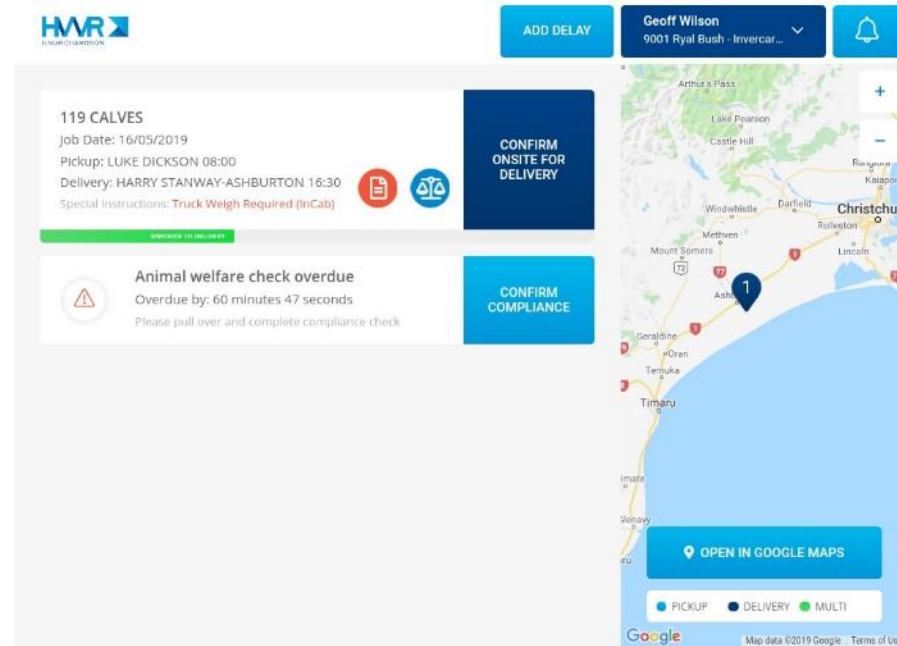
HWR
HAWARD WILSON

ADD DELAY

Geoff Wilson
9001 Ryal Bush - Invercar...

119 CALVES
Job Date: 16/05/2019
Pickup: LUKE DICKSON 08:00
Delivery: HARRY STANWAY-ASHBURTON 16:30
Special Instructions: Truck Weigh Required (InCab)

ENROUTE TO DELIVERY

CONFIRM ONSITE FOR DELIVERY

Animal welfare check overdue
Overdue by: 60 minutes 47 seconds
Please pull over and complete compliance check

CONFIRM COMPLIANCE

+
−

Arthur's Pass
Lake Pearson
Castle Hill
Rangiora
Kaiapoi
Windwhistle
Darfield
Christchu
Rolleston
Methven
Mount Somers
Lincoln
72
77
1
Ash
Geraldine
Orari
Temuka
Timaru
imate
Glenavy
ru

OPEN IN GOOGLE MAPS

PICKUP DELIVERY MULTI

Google
Map data ©2019 Google Terms of Us